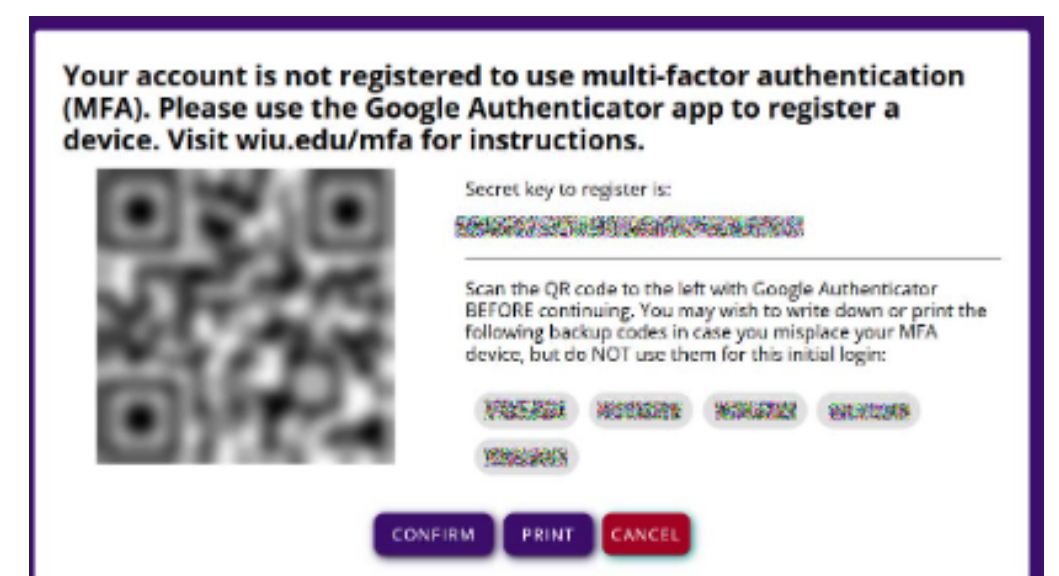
Your account is not registered to use multi-factor authentication (MFA). Please use the Google Authenticator app to register a device. Visit wiu.edu/mfa for instructions.

Secret key to register is:

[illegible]

Scan the QR code to the left with Google Authenticator BEFORE continuing. You may wish to write down or print the following backup codes in case you misplace your MFA device, but do NOT use them for this initial login:

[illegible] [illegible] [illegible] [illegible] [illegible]

CONFIRM PRINT CANCEL